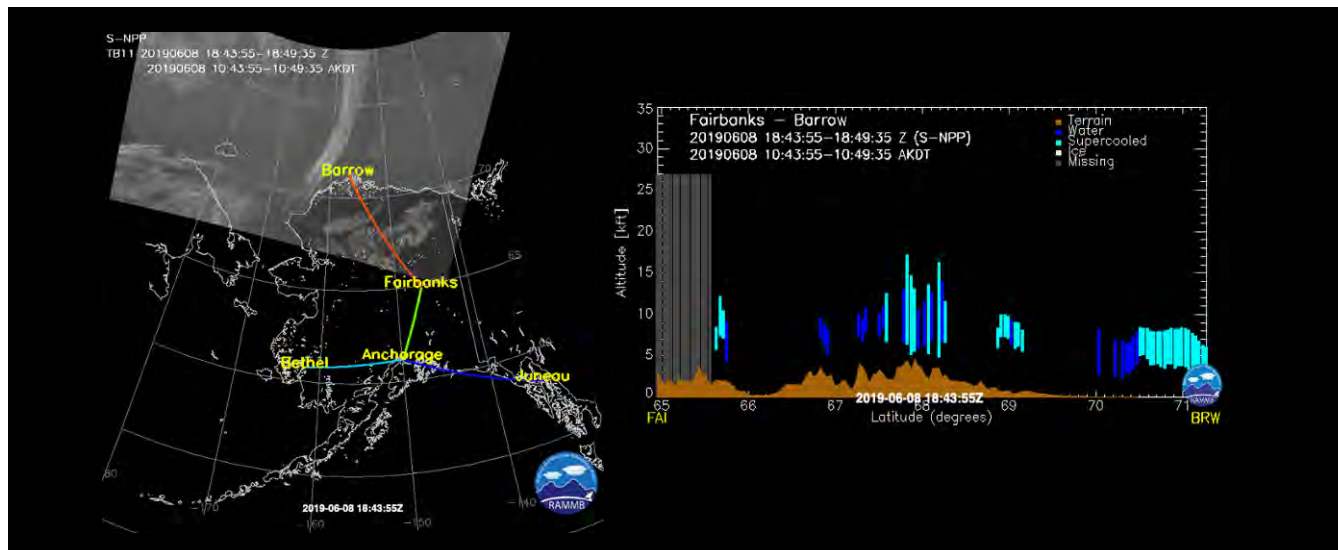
S-NPP
TB11 20190608 18:43:55-18:49:35 Z
20190608 10:43:55-10:49:35 AKDT

70
Barrow
65
Fairbanks
Bethel
Anchorage
Juneau
60
-170
-160
-150
-140
2019-06-08 18:43:55Z
RAMMB

Fairbanks — Barrow
20190608 18:43:55-18:49:35 Z (S-NPP)
20190608 10:43:55-10:49:35 AKDT

Terrain
Water
Supercooled
Ice
Missing

35
30
25
20
15
10
5
0
Altitude [kft]

65
66
67
68
69
70
71
FAI
BRW
Latitude (degrees)
2019-06-08 18:43:55Z
RAMMB